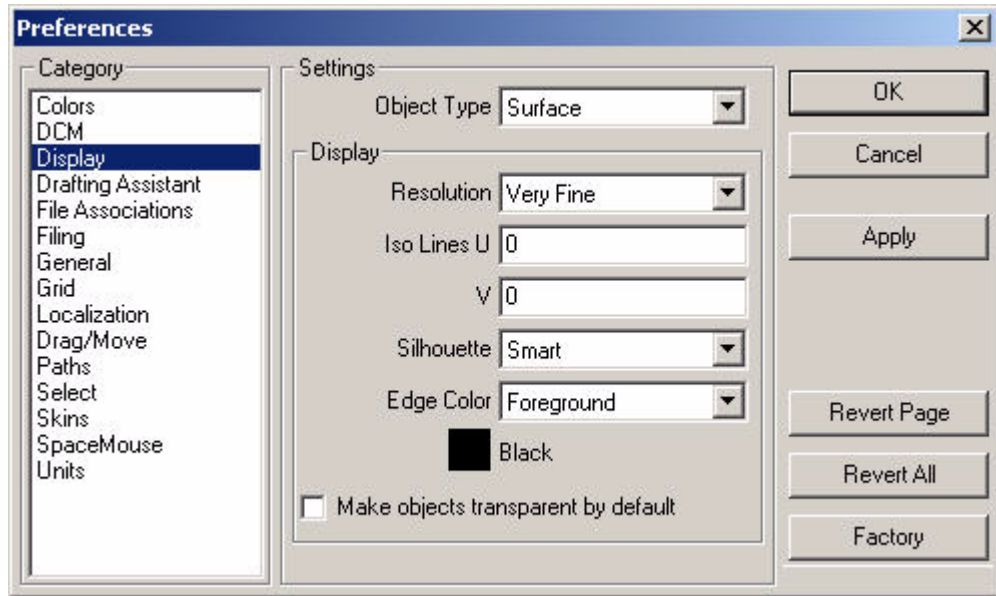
Preferences

Category
Colors
DCM
Display
Drafting Assistant
File Associations
Filing
General
Grid
Localization
Drag/Move
Paths
Select
Skins
SpaceMouse
Units

Settings
Object Type Surface

Display
Resolution Very Fine
Iso Lines U 0
V 0
Silhouette Smart
Edge Color Foreground
Black

Make objects transparent by default

OK
Cancel
Apply
Revert Page
Revert All
Factory